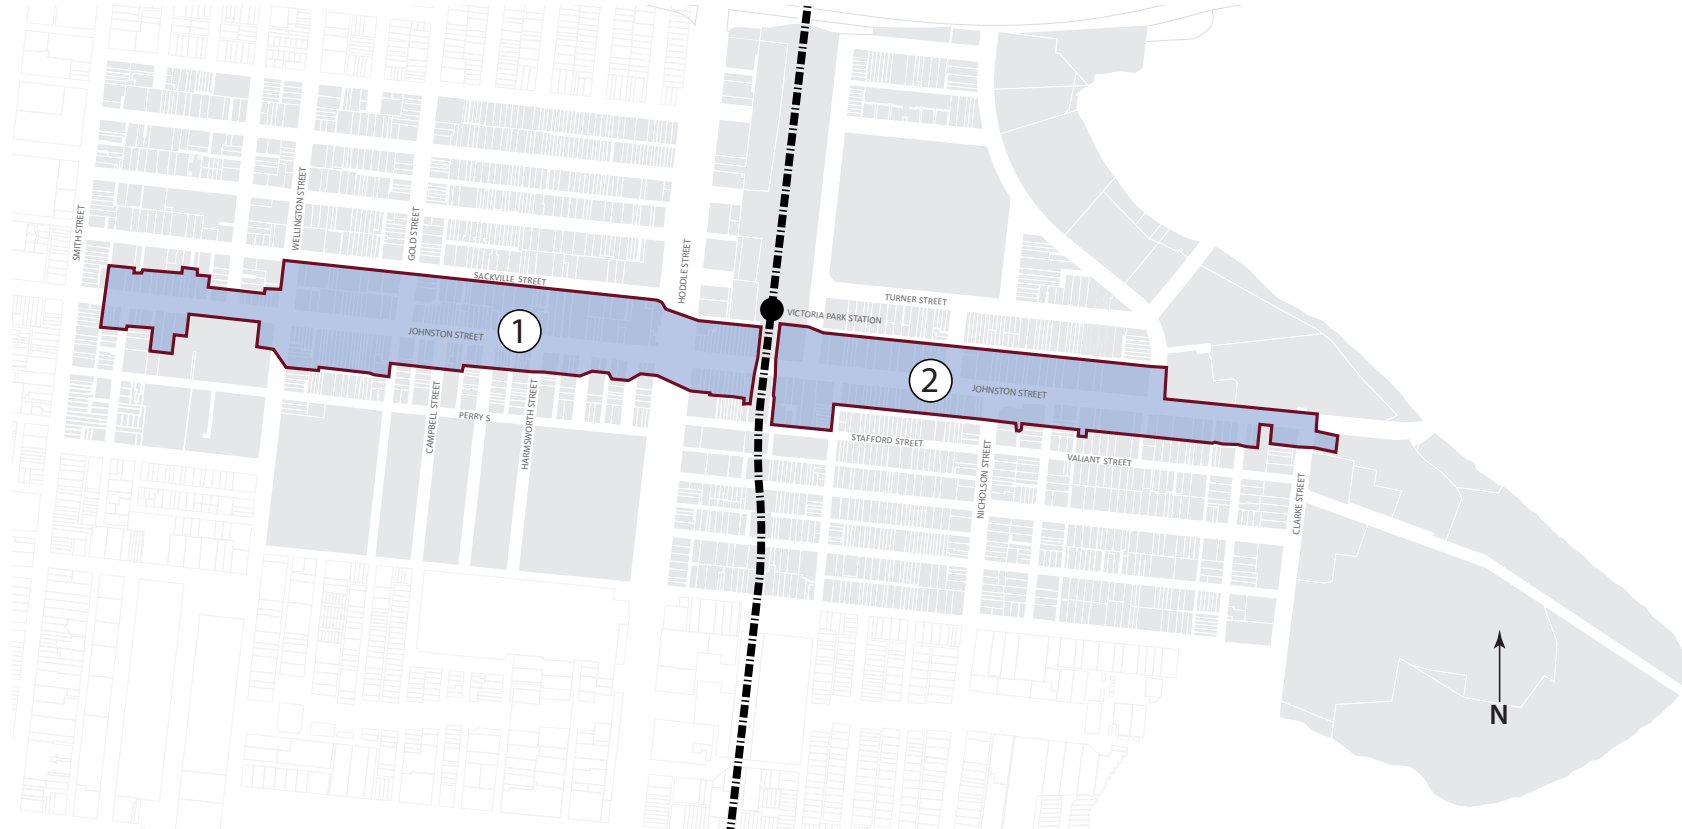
SMITH STREET
WELLINGTON STREET
GOLD STREET
SACKVILLE STREET
HODDLE STREET
TURNER STREET
VICTORIA PARK STATION
JOHNSTON STREET
1
2
JOHNSTON STREET
CAMPBELL STREET
PERRY S
HARMSWORTH STREET
STAFFORD STREET
NICHOLSON STREET
VALIANT STREET
CLARKE STREET
N